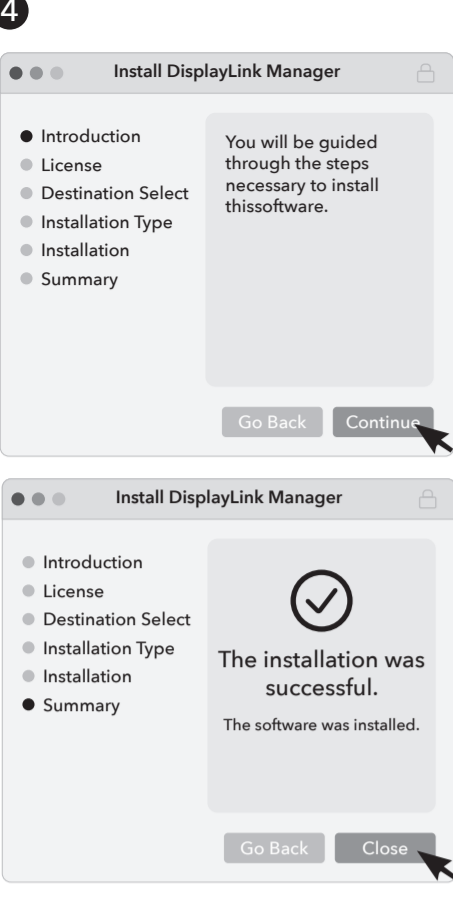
4

Install DisplayLink Manager

Introduction
License
Destination Select
Installation Type
Installation
Summary

You will be guided through the steps necessary to install thissoftware.

Go Back
Continue

Install DisplayLink Manager

Introduction
License
Destination Select
Installation Type
Installation
Summary

The installation was successful.

The software was installed.

Go Back
Close